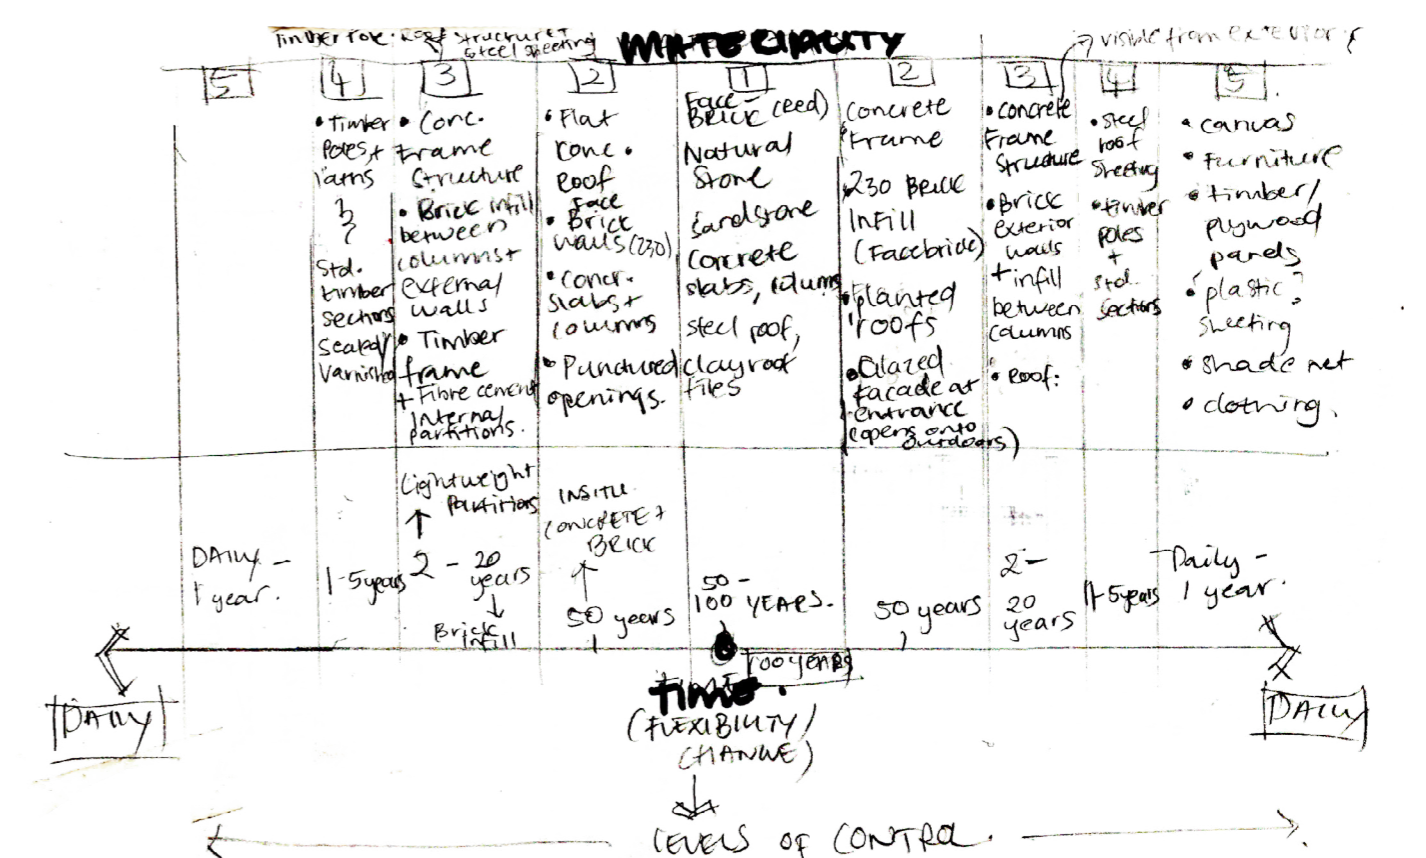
Timber Pole: Roof structure + steel sheeting
MATERIALITY
↗ visible from exterior

| 5 | 4 | 3 | 2 | 1 | 2 | 3 | 4 | 5 |
|---|---|---|---|---|---|---|---|---|
| | • Timber Poles + laths ? Std. timber sections Sealed/Varnished | • Conc. frame structure • Brick infill between columns + external walls • Timber frame + Fibre cement internal partitions. | • Flat conc. • Roof • Face Brick walls (230) • Conc. slabs + columns • Punctured openings. | Face-Brick (red) Natural Stone Sandstone Concrete slabs, columns Steel roof, clay roof tiles | Concrete Frame 230 Brick Infill (Facebrick) • Planted roofs • Glazed facade at entrance (opens onto outdoors) | • Concrete Frame Structure • Brick exterior walls + infill between columns • Roof: | • Steel roof sheeting • Timber poles + std. sections | • canvas • Furniture • timber/plywood panels • plastic sheeting • shade net • clothing. |
| DAILY - 1 year. | 1-5 years | Lightweight Partitions ↑ 2 - 20 years ↓ Brick infill | INSITU CONCRETE + BRICK ↑ 50 years | 50 - 100 YEARS. | 50 years | 2 - 20 years | 1-5 years | Daily - 1 year. |

100 years
DAILY
DAILY
TIME.
(FLEXIBILITY/CHANGE)
LEVELS OF CONTROL.